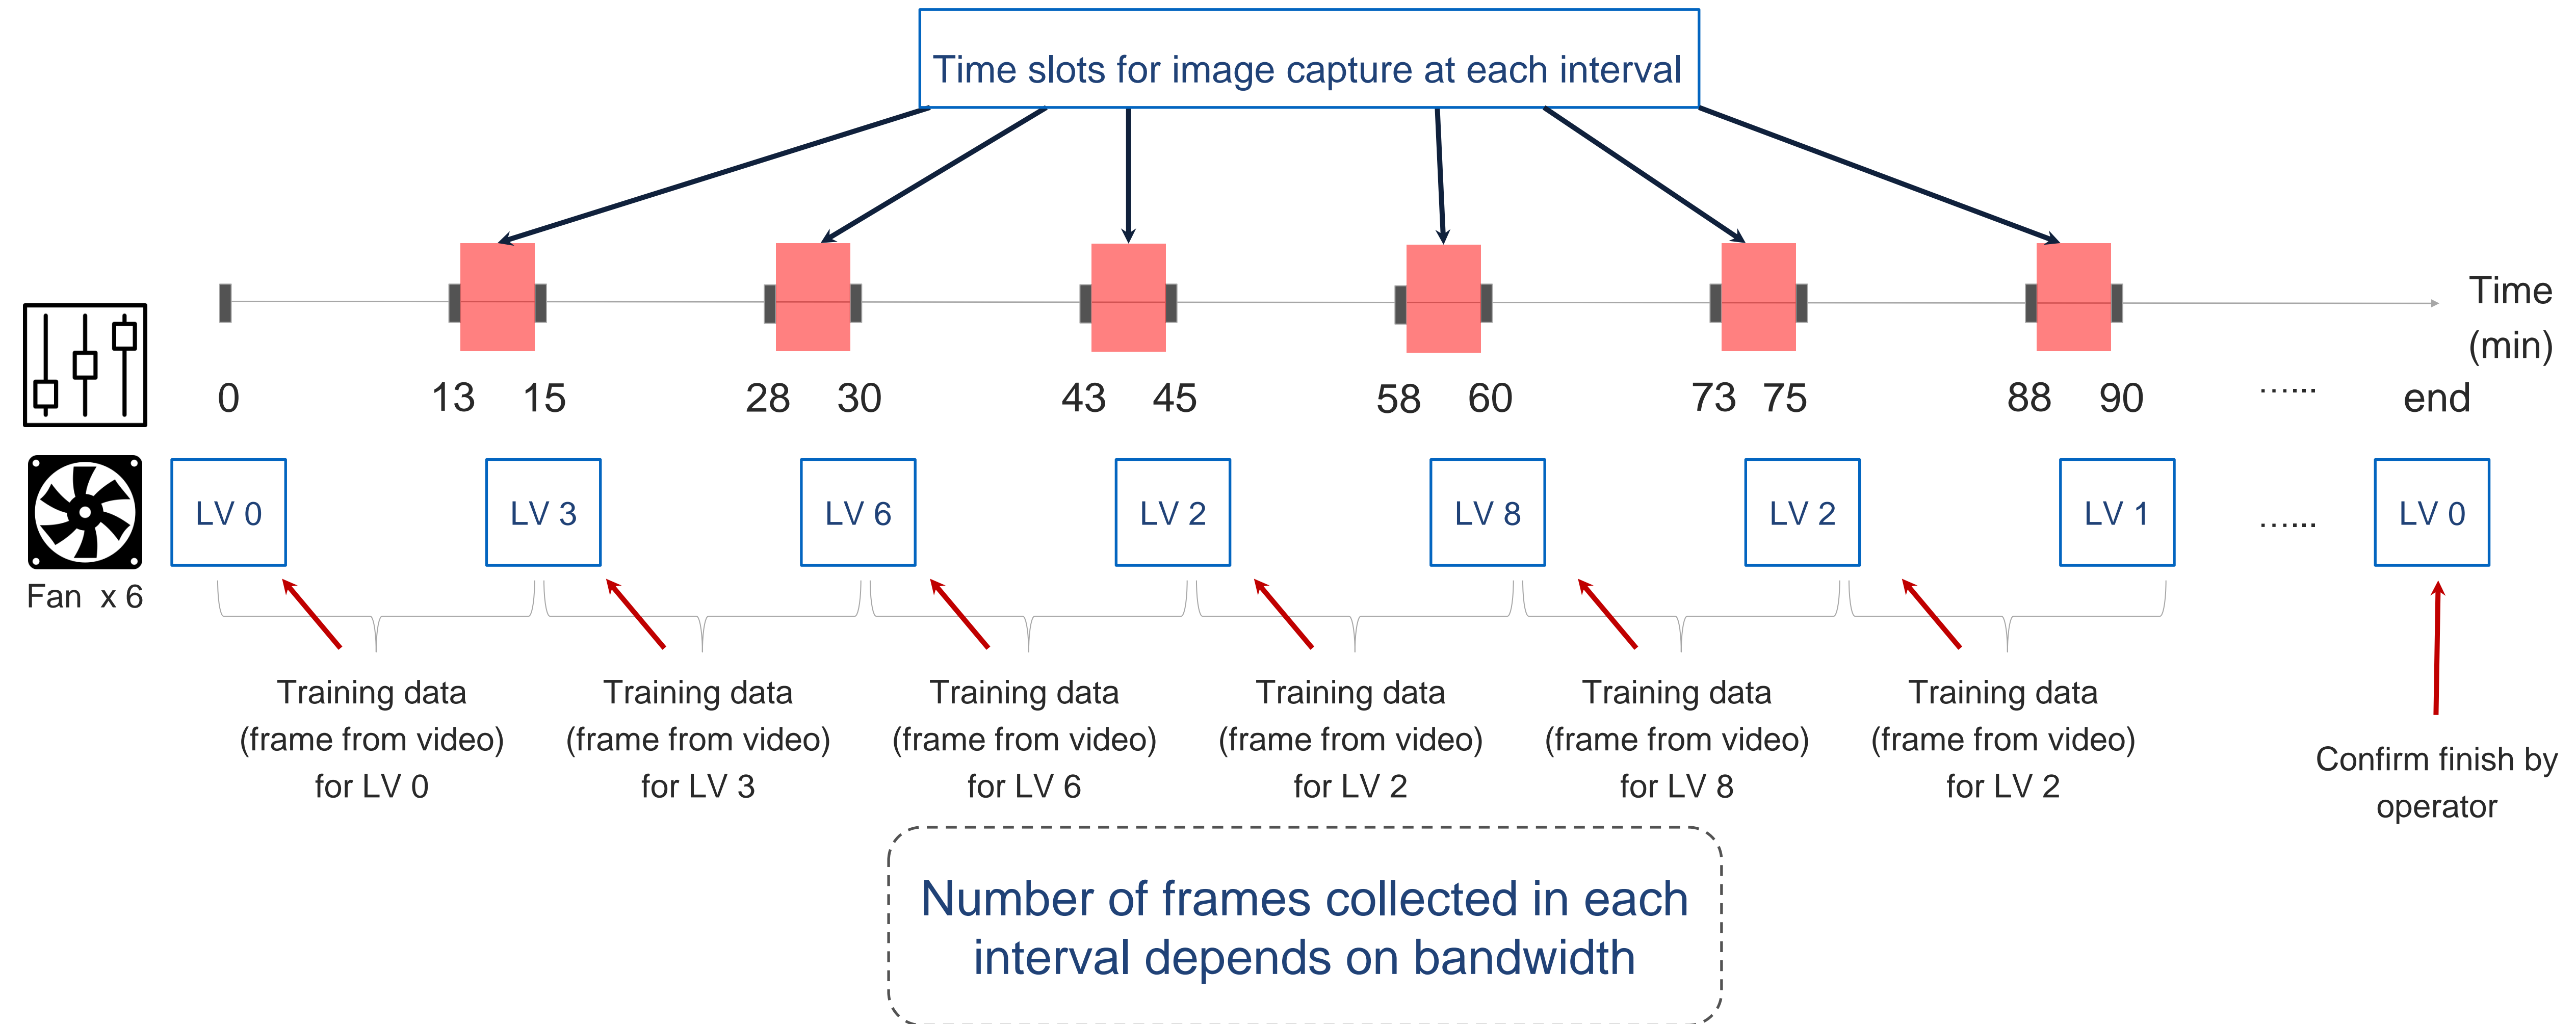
Time slots for image capture at each interval

Time (min)

0 13 15 28 30 43 45 58 60 73 75 88 90 ...... end

LV 0 LV 3 LV 6 LV 2 LV 8 LV 2 LV 1 ...... LV 0

Fan x 6

Training data (frame from video) for LV 0

Training data (frame from video) for LV 3

Training data (frame from video) for LV 6

Training data (frame from video) for LV 2

Training data (frame from video) for LV 8

Training data (frame from video) for LV 2

Confirm finish by operator

Number of frames collected in each interval depends on bandwidth